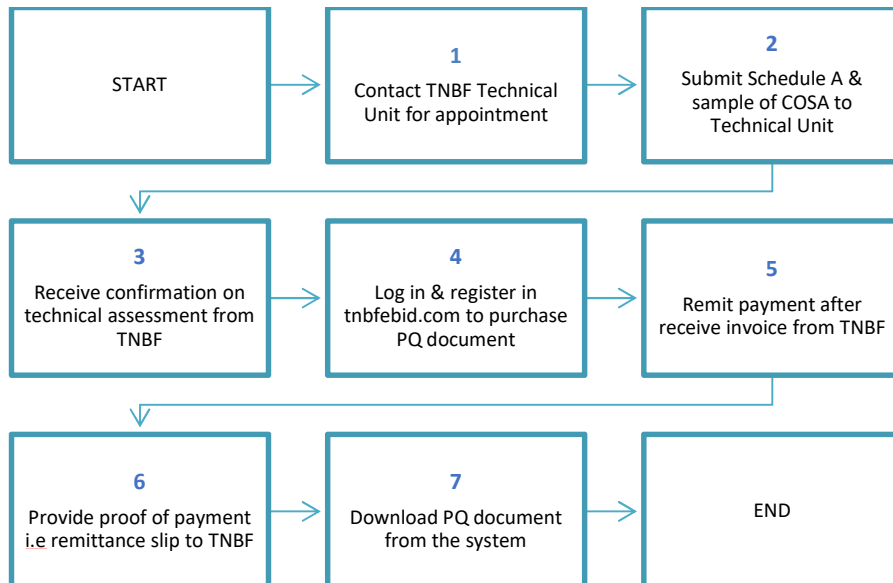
START

1
Contact TNBF Technical Unit for appointment

2
Submit Schedule A & sample of COSA to Technical Unit

3
Receive confirmation on technical assessment from TNBF

4
Log in & register in tnbfebid.com to purchase PQ document

5
Remit payment after receive invoice from TNBF

6
Provide proof of payment i.e remittance slip to TNBF

7
Download PQ document from the system

END